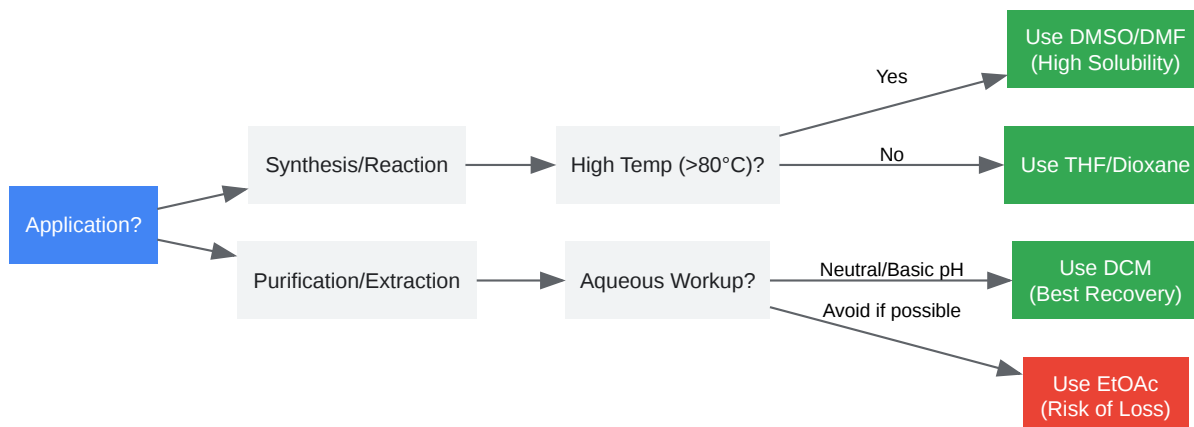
Application?

Synthesis/Reaction

High Temp (>80°C)?

Yes

Use DMSO/DMF (High Solubility)

No

Use THF/Dioxane

Purification/Extraction

Aqueous Workup?

Neutral/Basic pH

Use DCM (Best Recovery)

Avoid if possible

Use EtOAc (Risk of Loss)